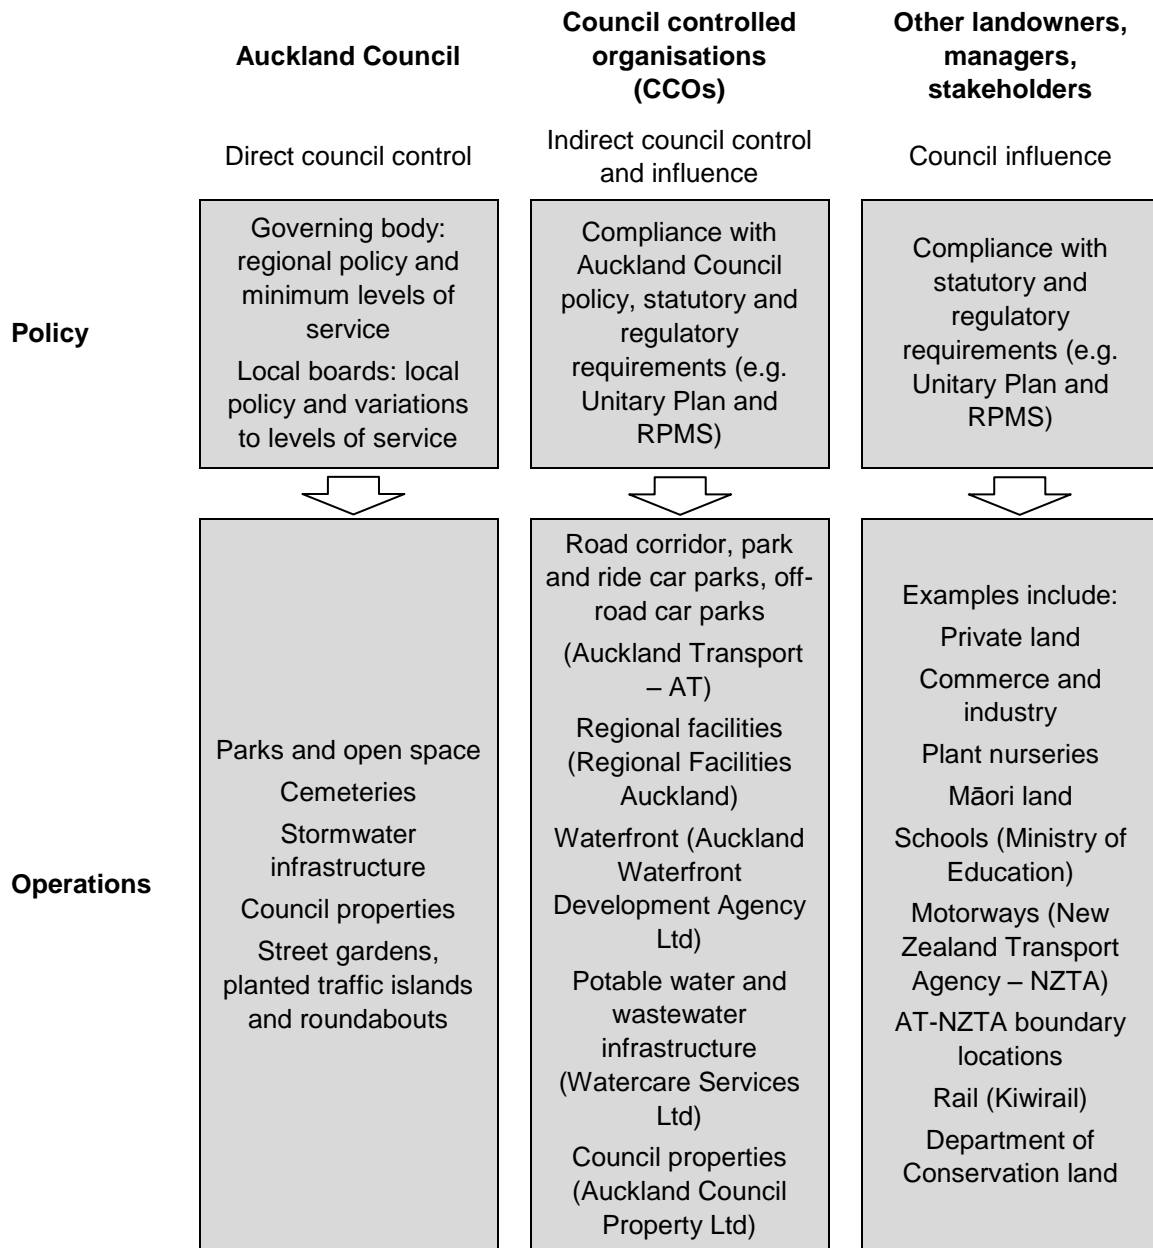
Auckland Council

Council controlled organisations (CCOs)

Other landowners, managers, stakeholders

Direct council control

Indirect council control and influence

Council influence

Policy

Governing body: regional policy and minimum levels of service

Local boards: local policy and variations to levels of service

Compliance with Auckland Council policy, statutory and regulatory requirements (e.g. Unitary Plan and RPMS)

Compliance with statutory and regulatory requirements (e.g. Unitary Plan and RPMS)

Operations

Parks and open space

Cemeteries

Stormwater infrastructure

Council properties

Street gardens, planted traffic islands and roundabouts

Road corridor, park and ride car parks, off-road car parks

(Auckland Transport – AT)

Regional facilities (Regional Facilities Auckland)

Waterfront (Auckland Waterfront Development Agency Ltd)

Potable water and wastewater infrastructure (Watercare Services Ltd)

Council properties (Auckland Council Property Ltd)

Examples include:

Private land

Commerce and industry

Plant nurseries

Māori land

Schools (Ministry of Education)

Motorways (New Zealand Transport Agency – NZTA)

AT-NZTA boundary locations

Rail (Kiwirail)

Department of Conservation land